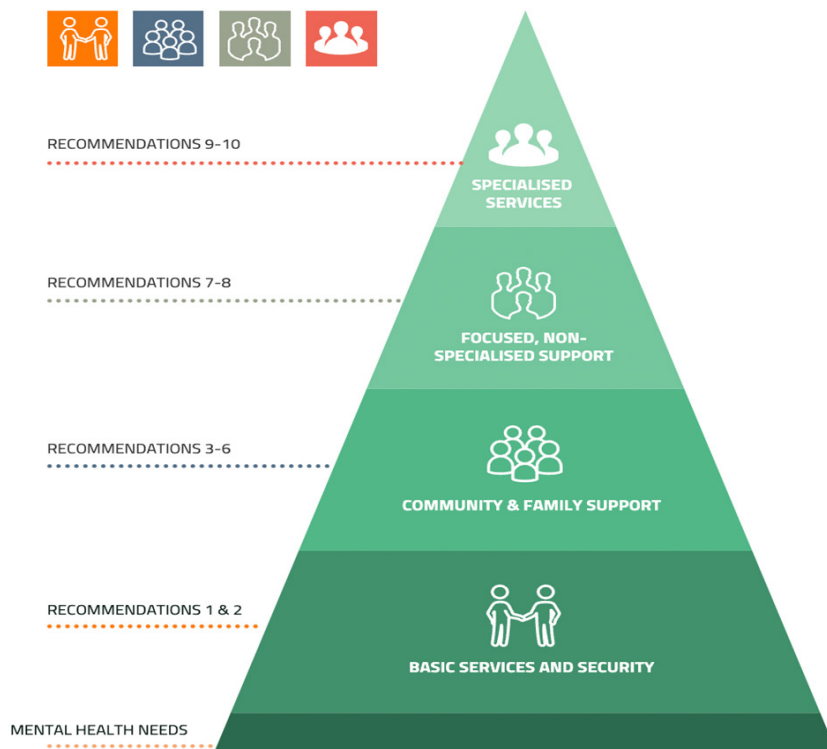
RECOMMENDATIONS 9-10

SPECIALISED SERVICES

RECOMMENDATIONS 7-8

FOCUSED, NON-SPECIALISED SUPPORT

RECOMMENDATIONS 3-6

COMMUNITY & FAMILY SUPPORT

RECOMMENDATIONS 1 & 2

BASIC SERVICES AND SECURITY

MENTAL HEALTH NEEDS